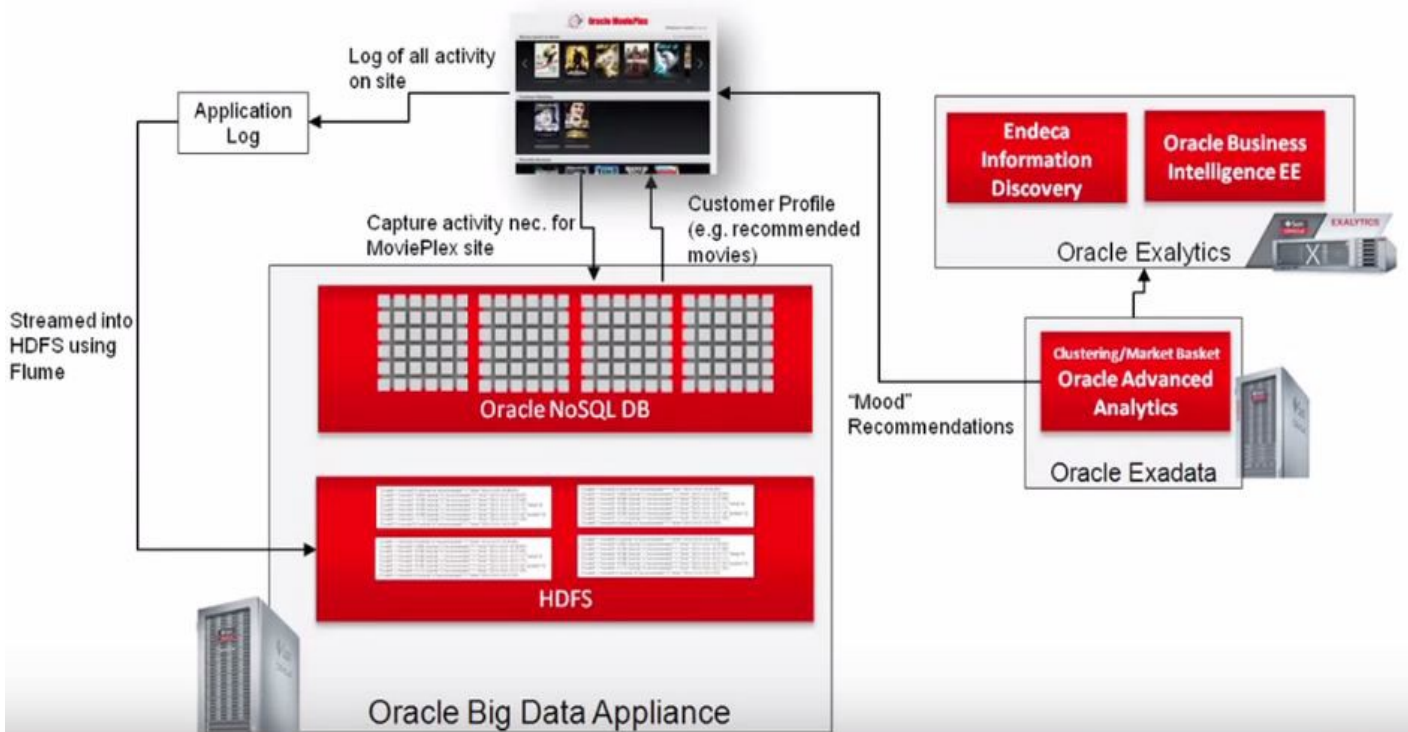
Oracle MoviePlex

Log of all activity on site

Application Log

Capture activity nec. for MoviePlex site

Customer Profile (e.g. recommended movies)

Endeca Information Discovery

Oracle Business Intelligence EE

EXALYTICS

Oracle Exalytics

Streamed into HDFS using Flume

Oracle NoSQL DB

"Mood" Recommendations

Clustering/Market Basket
Oracle Advanced Analytics

Oracle Exadata

HDFS

Oracle Big Data Appliance